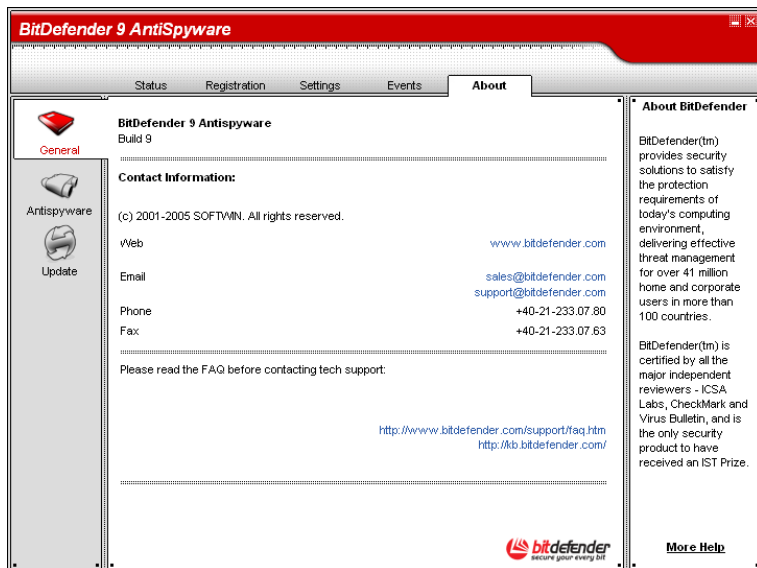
BitDefender 9 AntiSpyware

Status
Registration
Settings
Events
About

General
Antispyware
Update

BitDefender 9 Antispyware
Build 9

Contact Information:

(c) 2001-2005 SOFTWIN. All rights reserved.

| | |
|---|---|
| Web | www.bitdefender.com |
| Email | sales@bitdefender.com support@bitdefender.com |
| Phone | +40-21-233.07.80 |
| Fax | +40-21-233.07.63 |

Please read the FAQ before contacting tech support:

http://www.bitdefender.com/support/faq.htm
http://kb.bitdefender.com/

bitdefender
secure your every bit

About BitDefender

BitDefender(tm) provides security solutions to satisfy the protection requirements of today's computing environment, delivering effective threat management for over 41 million home and corporate users in more than 100 countries.

BitDefender(tm) is certified by all the major independent reviewers - ICSA Labs, CheckMark and Virus Bulletin, and is the only security product to have received an IST Prize.

More Help